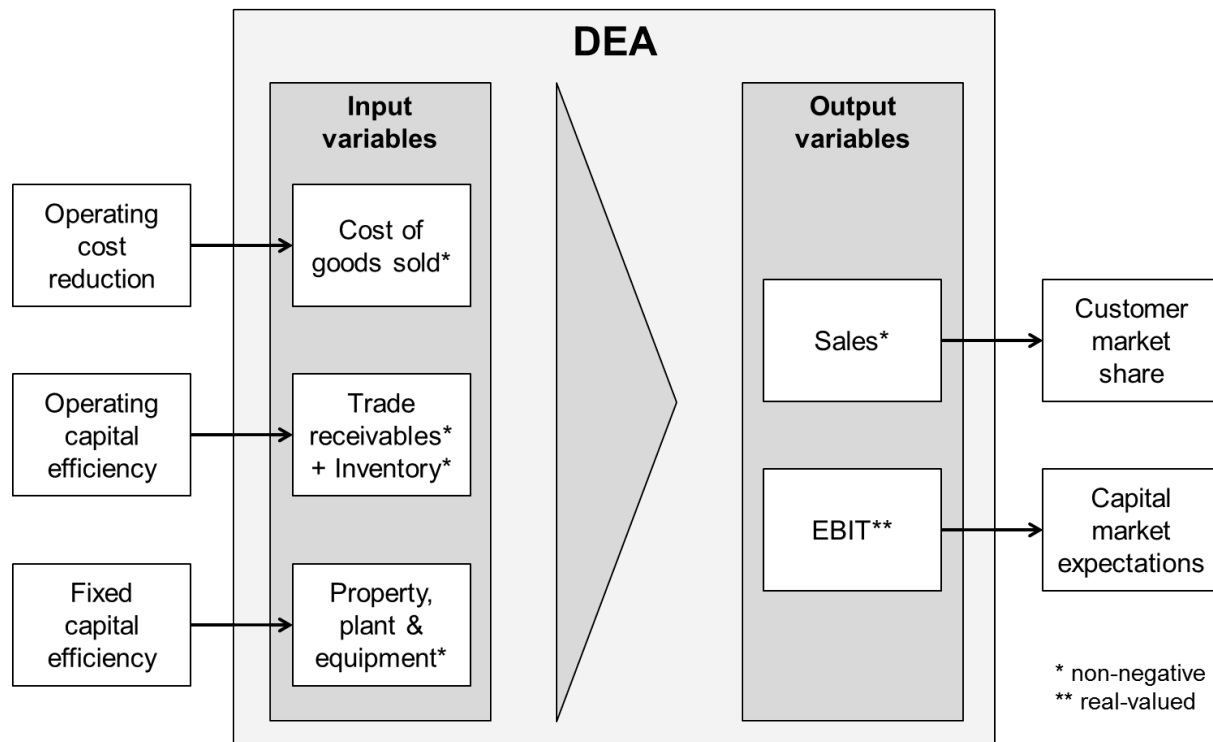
DEA

Input variables

Output variables

Operating cost reduction

Cost of goods sold*

Operating capital efficiency

Trade receivables* + Inventory*

Fixed capital efficiency

Property, plant & equipment*

Sales*

Customer market share

EBIT**

Capital market expectations

* non-negative
** real-valued